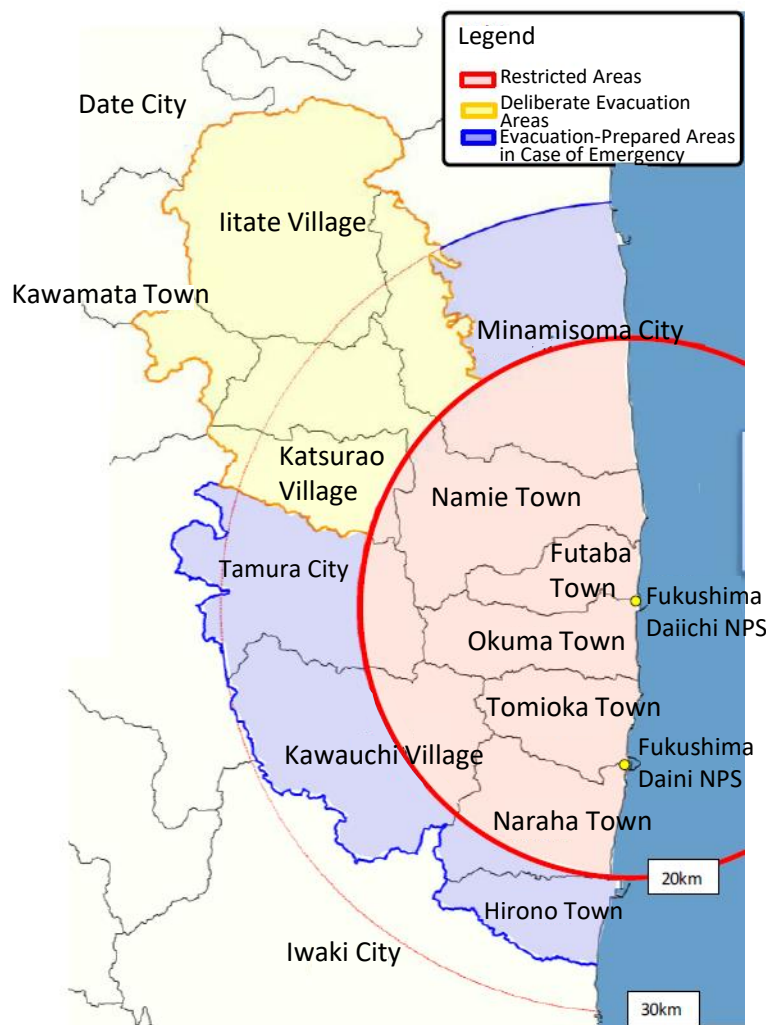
Legend
Restricted Areas
Deliberate Evacuation Areas
Evacuation-Prepared Areas in Case of Emergency

Date City
Iitate Village
Kawamata Town
Minamisoma City
Katsurao Village
Namie Town
Tamura City
Futaba Town
Fukushima Daiichi NPS
Okuma Town
Tomioka Town
Kawauchi Village
Fukushima Daini NPS
Naraha Town
20km
Hirono Town
Iwaki City
30km